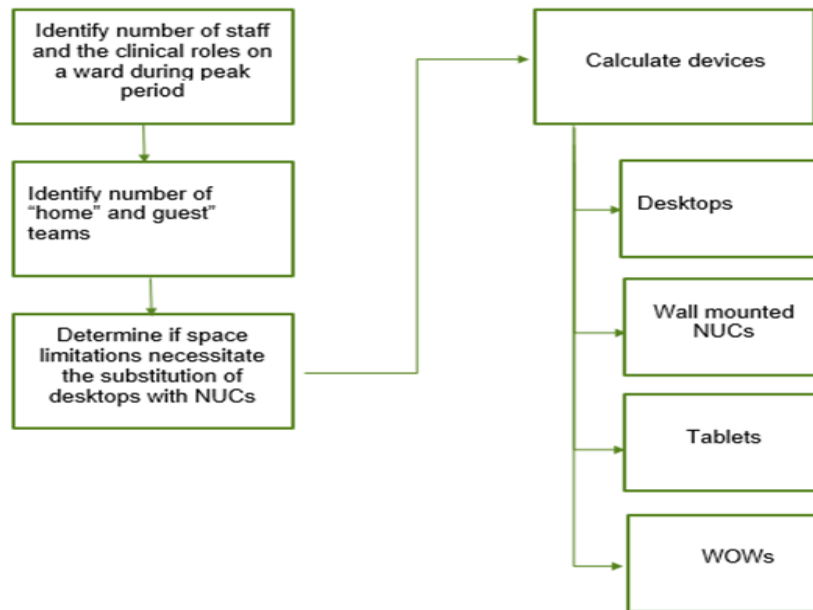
Identify number of staff and the clinical roles on a ward during peak period

Identify number of "home" and guest" teams

Determine if space limitations necessitate the substitution of desktops with NUCs

Calculate devices

Desktops

Wall mounted NUCs

Tablets

WOWs